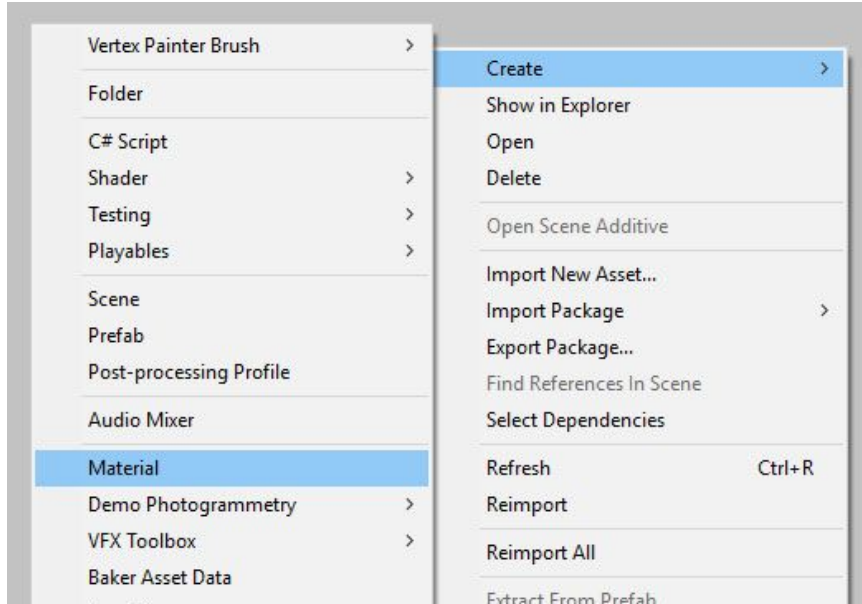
Create >
Show in Explorer
Open
Delete
Open Scene Additive
Import New Asset...
Import Package >
Export Package...
Find References In Scene
Select Dependencies
Refresh Ctrl+R
Reimport
Reimport All
Extract From Prefab

Vertex Painter Brush >
Folder
C# Script
Shader >
Testing >
Playables >
Scene
Prefab
Post-processing Profile
Audio Mixer
Material
Demo Photogrammetry >
VFX Toolbox >
Baker Asset Data
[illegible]